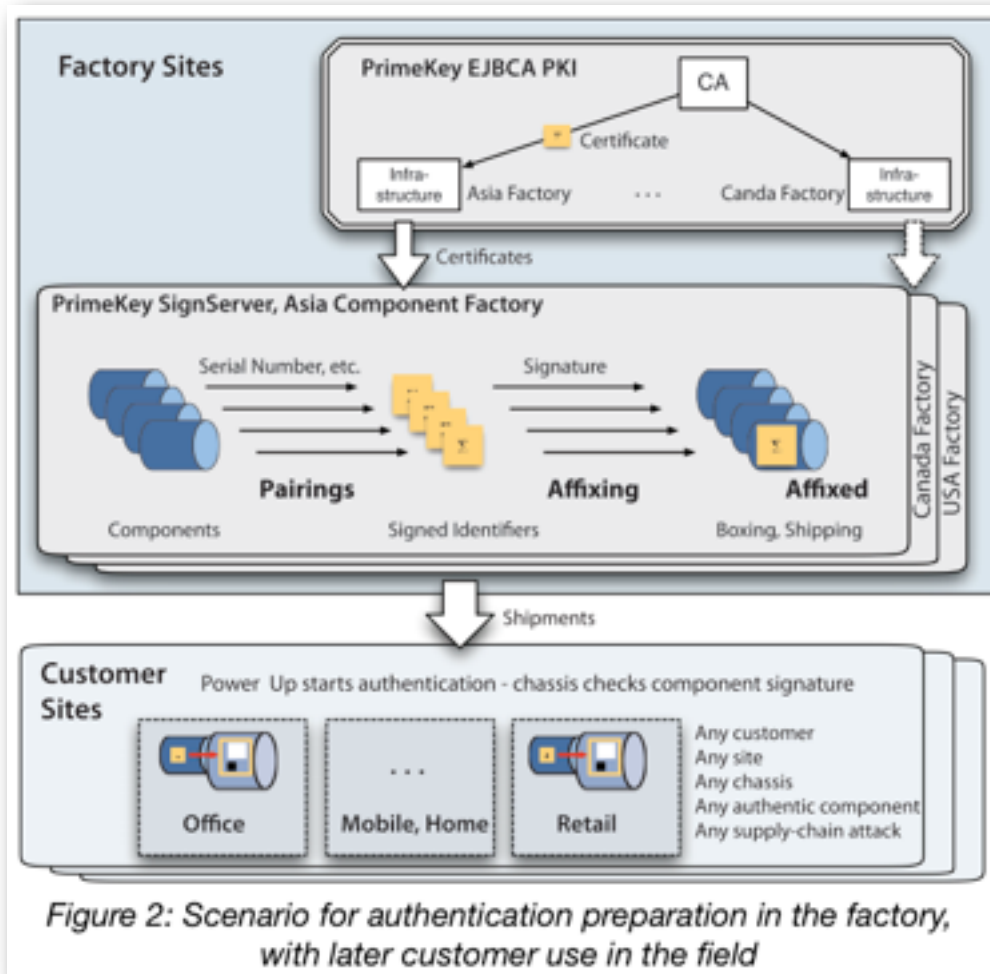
Factory Sites

PrimeKey EJBCA PKI

CA

Certificate

Infra-structure

Asia Factory

. . .

Canda Factory

Infra-structure

Certificates

PrimeKey SignServer, Asia Component Factory

Serial Number, etc.

Signature

Pairings

Affixing

Affixed

Components

Signed Identifiers

Boxing, Shipping

Canada Factory

USA Factory

Shipments

Customer Sites

Power Up starts authentication - chassis checks component signature

Office

. . .

Mobile, Home

Retail

Any customer
Any site
Any chassis
Any authentic component
Any supply-chain attack

Figure 2: Scenario for authentication preparation in the factory, with later customer use in the field